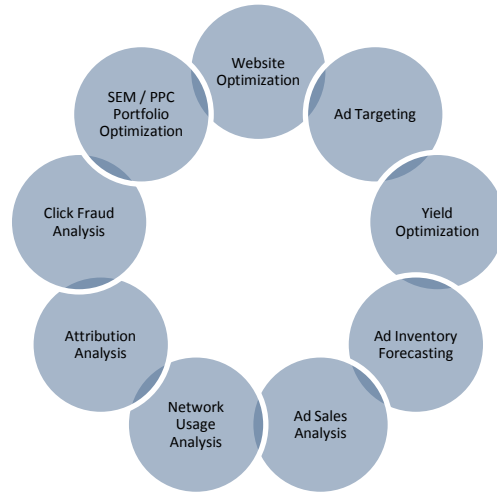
Website Optimization

Ad Targeting

Yield Optimization

Ad Inventory Forecasting

Ad Sales Analysis

Network Usage Analysis

Attribution Analysis

Click Fraud Analysis

SEM / PPC Portfolio Optimization